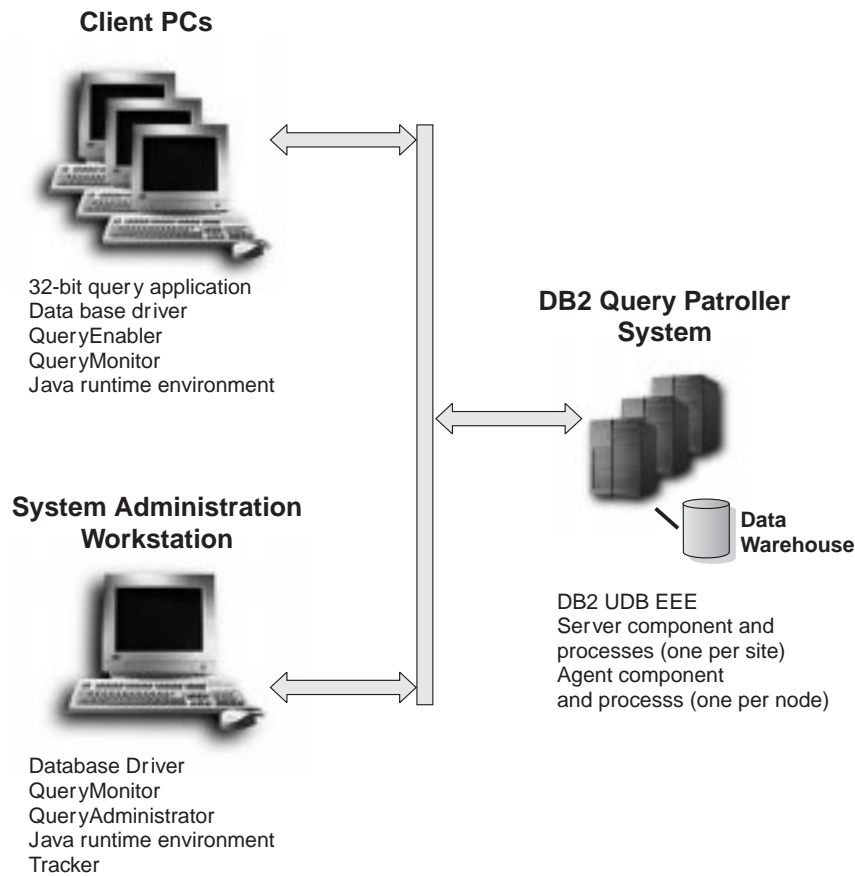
Client PCs

32-bit query application
Data base driver
QueryEnabler
QueryMonitor
Java runtime environment

DB2 Query Patroller System

Data Warehouse

DB2 UDB EEE
Server component and processes (one per site)
Agent component and processs (one per node)

System Administration Workstation

Database Driver
QueryMonitor
QueryAdministrator
Java runtime environment
Tracker